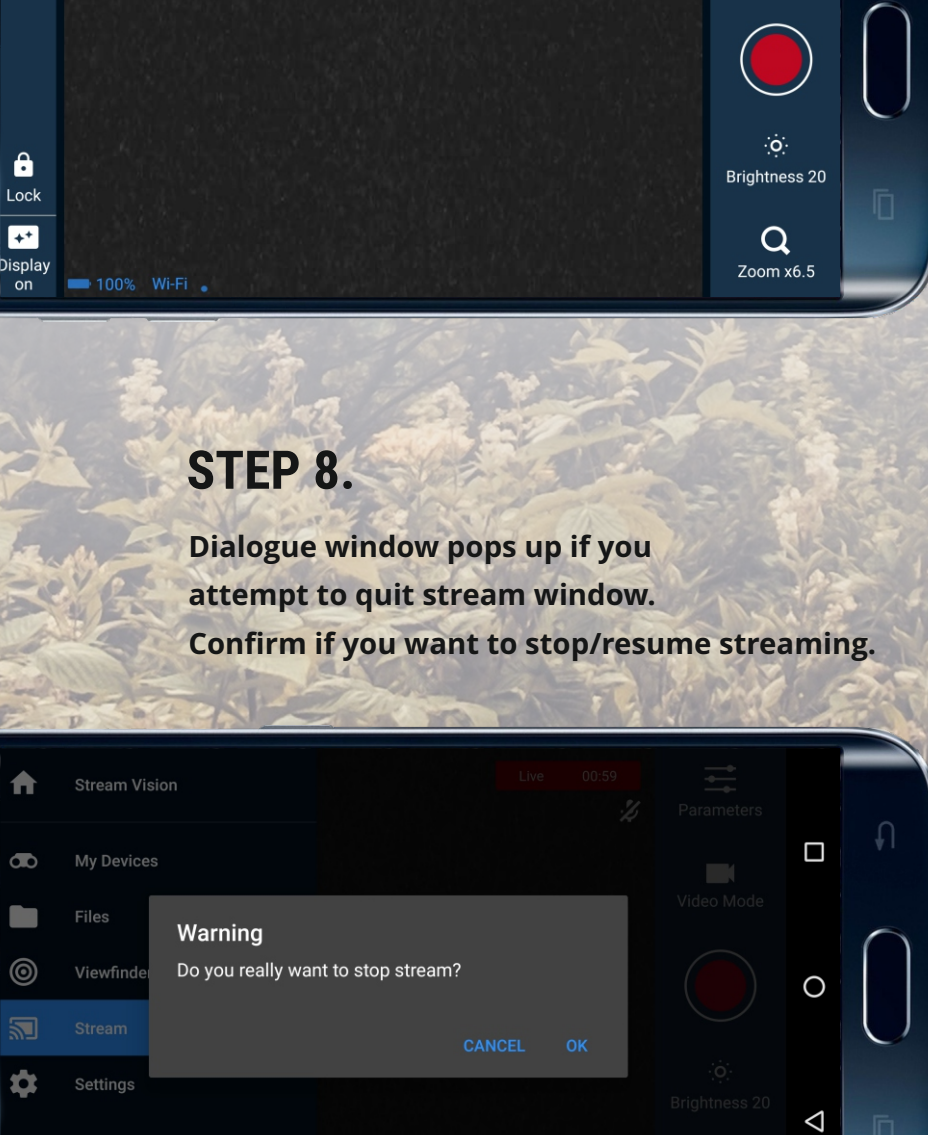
Lock

Display on

100% Wi-Fi

Brightness 20

Zoom x6.5

STEP 8.

Dialogue window pops up if you attempt to quit stream window. Confirm if you want to stop/resume streaming.

Stream Vision

Live 00:59

Parameters

My Devices

Files

Video Mode

Viewfinder

Stream

Settings

Warning

Do you really want to stop stream?

CANCEL OK

Brightness 20